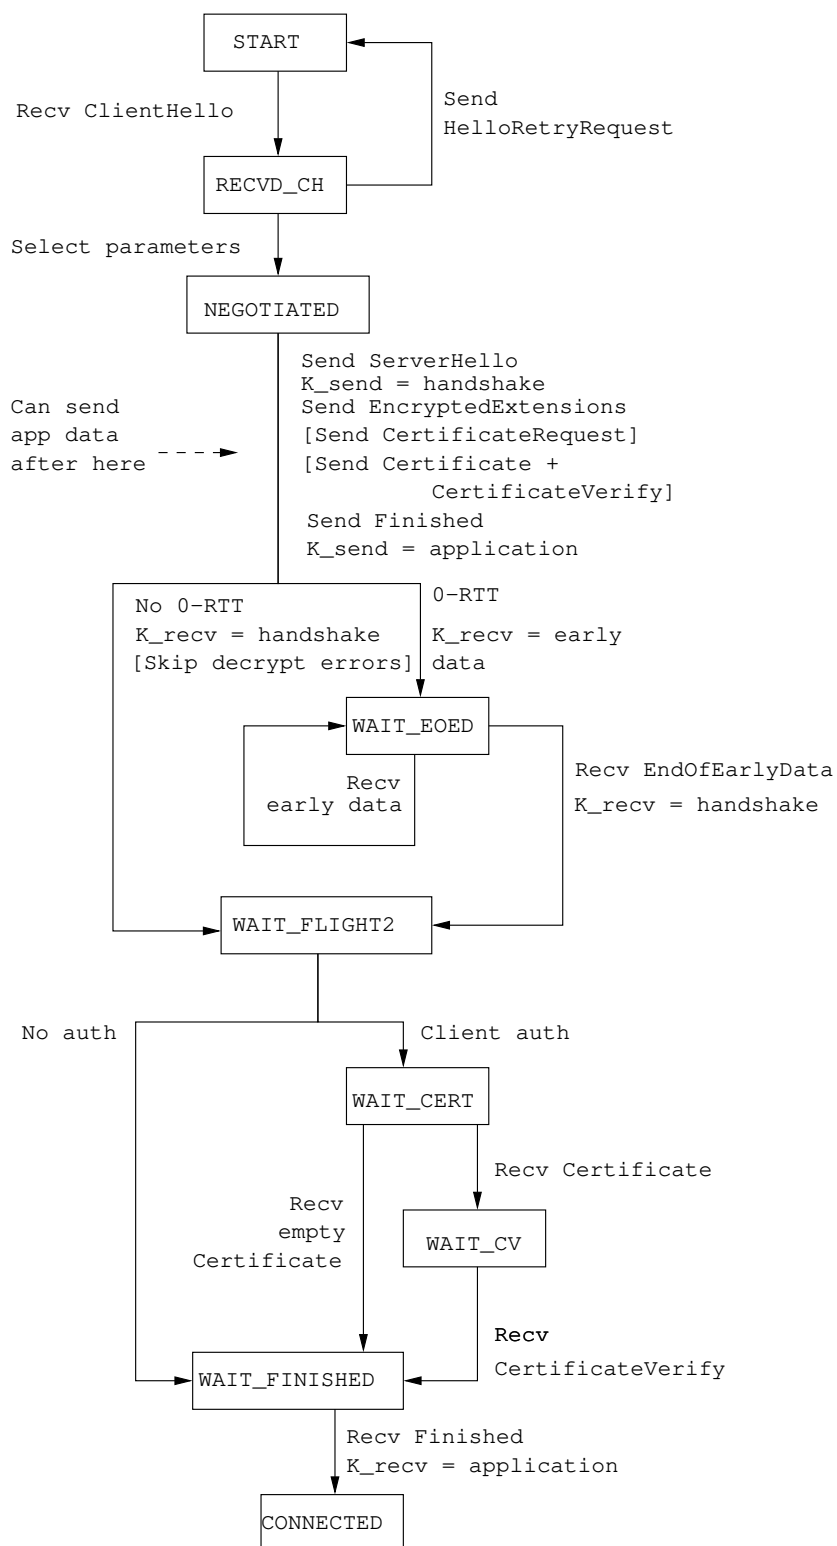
START

Recv ClientHello

Send HelloRetryRequest

RECVD_CH

Select parameters

NEGOTIATED

Send ServerHello
K_send = handshake
Send EncryptedExtensions
[Send CertificateRequest]
[Send Certificate + CertificateVerify]
Send Finished
K_send = application

Can send app data after here

No 0-RTT
K_recv = handshake
[Skip decrypt errors]

0-RTT
K_recv = early data

WAIT_EOED

Recv early data

Recv EndOfEarlyData
K_recv = handshake

WAIT_FLIGHT2

No auth

Client auth

WAIT_CERT

Recv Certificate

Recv empty Certificate

WAIT_CV

Recv CertificateVerify

WAIT_FINISHED

Recv Finished
K_recv = application

CONNECTED